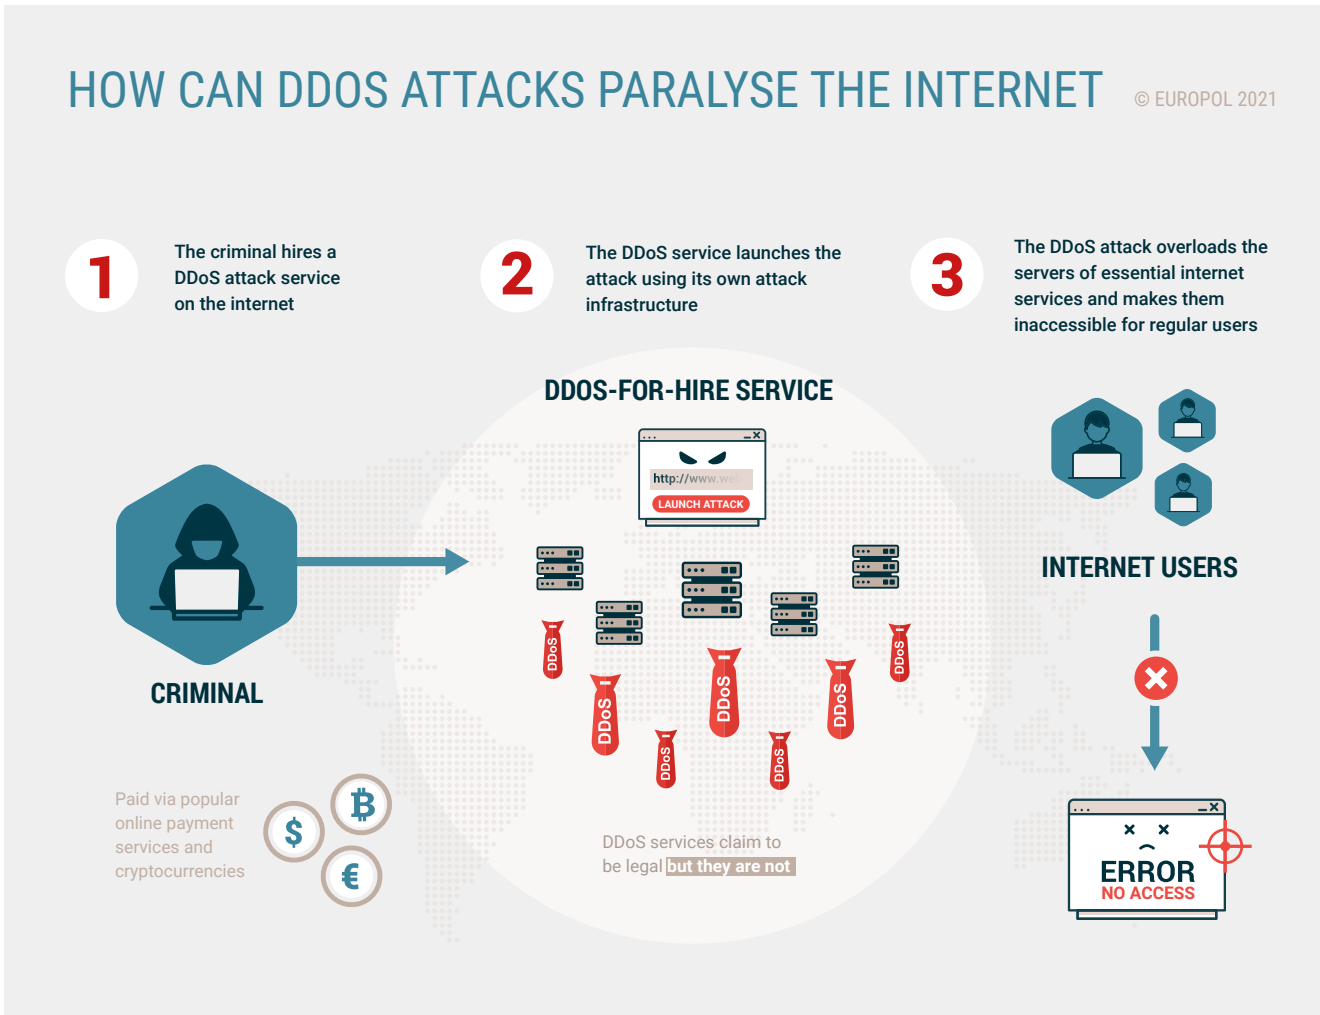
HOW CAN DDOS ATTACKS PARALYSE THE INTERNET

© EUROPOL 2021

1

The criminal hires a DDoS attack service on the internet

2

The DDoS service launches the attack using its own attack infrastructure

3

The DDoS attack overloads the servers of essential internet services and makes them inaccessible for regular users

DDOS-FOR-HIRE SERVICE

http://www.we

LAUNCH ATTACK

DDoS

DDoS

DDoS

DDoS

DDoS

DDoS

DDoS

DDoS

CRIMINAL

INTERNET USERS

Paid via popular online payment services and cryptocurrencies

$

₿

€

DDoS services claim to be legal but they are not

ERROR
NO ACCESS